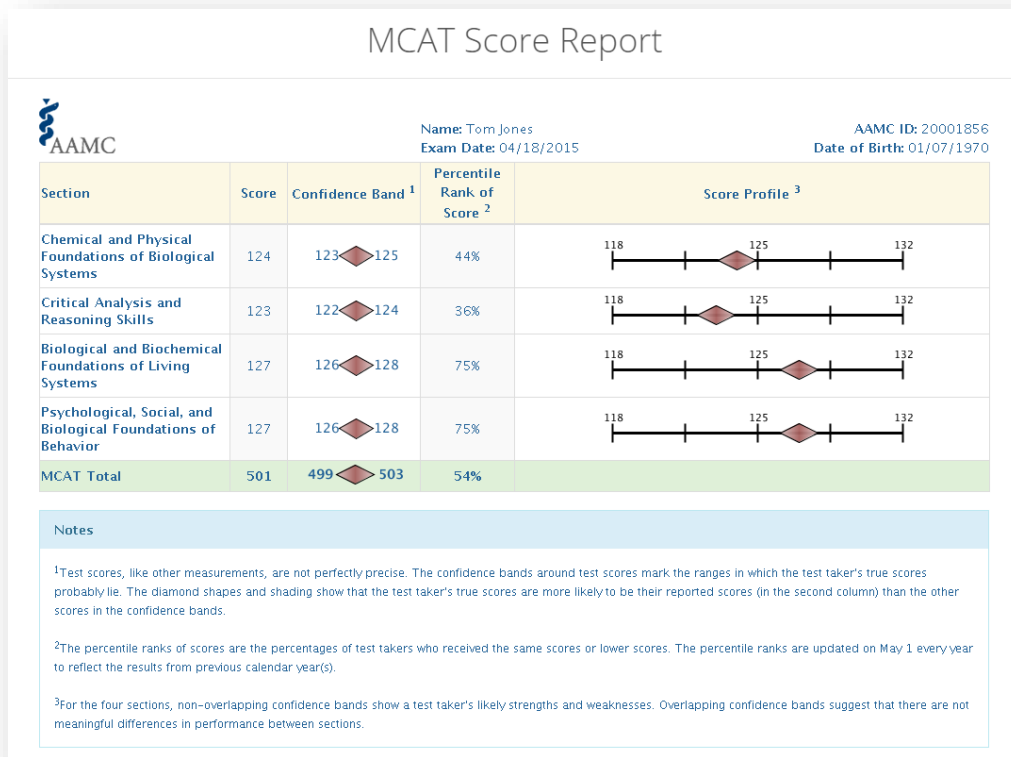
MCAT Score Report

AAMC

Name: Tom Jones
Exam Date: 04/18/2015

AAMC ID: 20001856
Date of Birth: 01/07/1970

| Section | Score | Confidence Band $^1$ | Percentile Rank of Score $^2$ | Score Profile $^3$ |
|---|---|---|---|---|
| Chemical and Physical Foundations of Biological Systems | 124 | 123 125 | 44% | 118 125 132 |
| Critical Analysis and Reasoning Skills | 123 | 122 124 | 36% | 118 125 132 |
| Biological and Biochemical Foundations of Living Systems | 127 | 126 128 | 75% | 118 125 132 |
| Psychological, Social, and Biological Foundations of Behavior | 127 | 126 128 | 75% | 118 125 132 |
| MCAT Total | 501 | 499 503 | 54% | |

Notes

$^1$Test scores, like other measurements, are not perfectly precise. The confidence bands around test scores mark the ranges in which the test taker's true scores probably lie. The diamond shapes and shading show that the test taker's true scores are more likely to be their reported scores (in the second column) than the other scores in the confidence bands.

$^2$The percentile ranks of scores are the percentages of test takers who received the same scores or lower scores. The percentile ranks are updated on May 1 every year to reflect the results from previous calendar year(s).

$^3$For the four sections, non-overlapping confidence bands show a test taker's likely strengths and weaknesses. Overlapping confidence bands suggest that there are not meaningful differences in performance between sections.